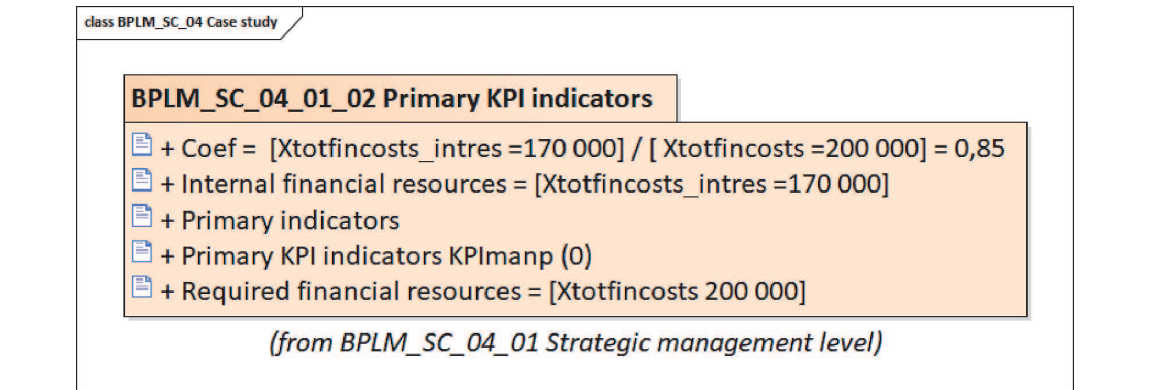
class BPLM_SC_04 Case study

BPLM_SC_04_01_02 Primary KPI indicators

+ Coef = [Xtotfincosts_intres =170 000] / [ Xtotfincosts =200 000] = 0,85
+ Internal financial resources = [Xtotfincosts_intres =170 000]
+ Primary indicators
+ Primary KPI indicators KPImanp (0)
+ Required financial resources = [Xtotfincosts 200 000]

(from BPLM_SC_04_01 Strategic management level)